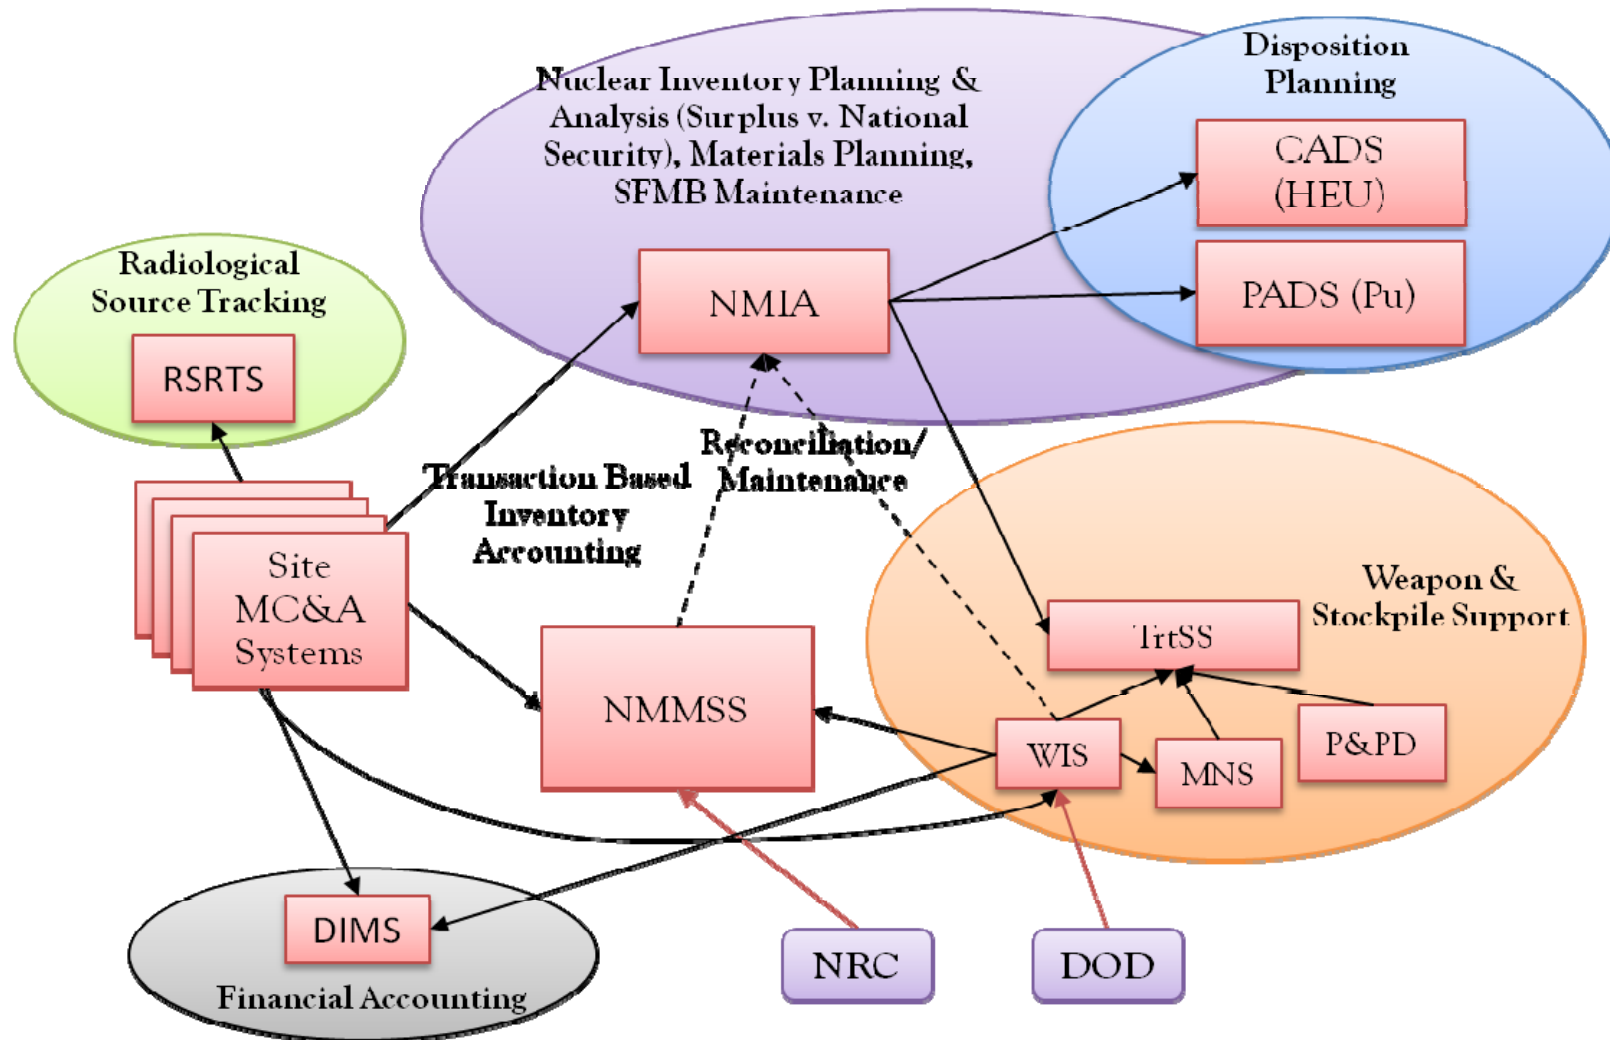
Nuclear Inventory Planning & Analysis (Surplus v. National Security), Materials Planning, SFMB Maintenance

Disposition Planning

CADS (HEU)

PADS (Pu)

NMIA

Radiological Source Tracking

RSRTS

Transaction Based Inventory Accounting

Reconciliation/ Maintenance

Site MC&A Systems

NMMSS

Weapon & Stockpile Support

TrtSS

WIS

MNS

P&PD

DIMS

Financial Accounting

NRC

DOD